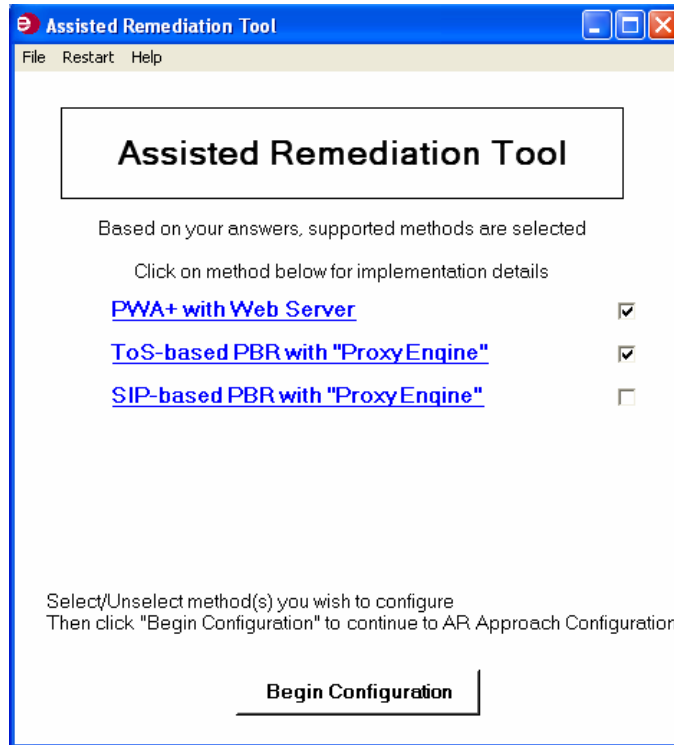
Assisted Remediation Tool

File Restart Help

Assisted Remediation Tool

Based on your answers, supported methods are selected

Click on method below for implementation details

PWA+ with Web Server

ToS-based PBR with "ProxyEngine"

SIP-based PBR with "ProxyEngine"

Select/Unselect method(s) you wish to configure
Then click "Begin Configuration" to continue to AR Approach Configuratio

Begin Configuration